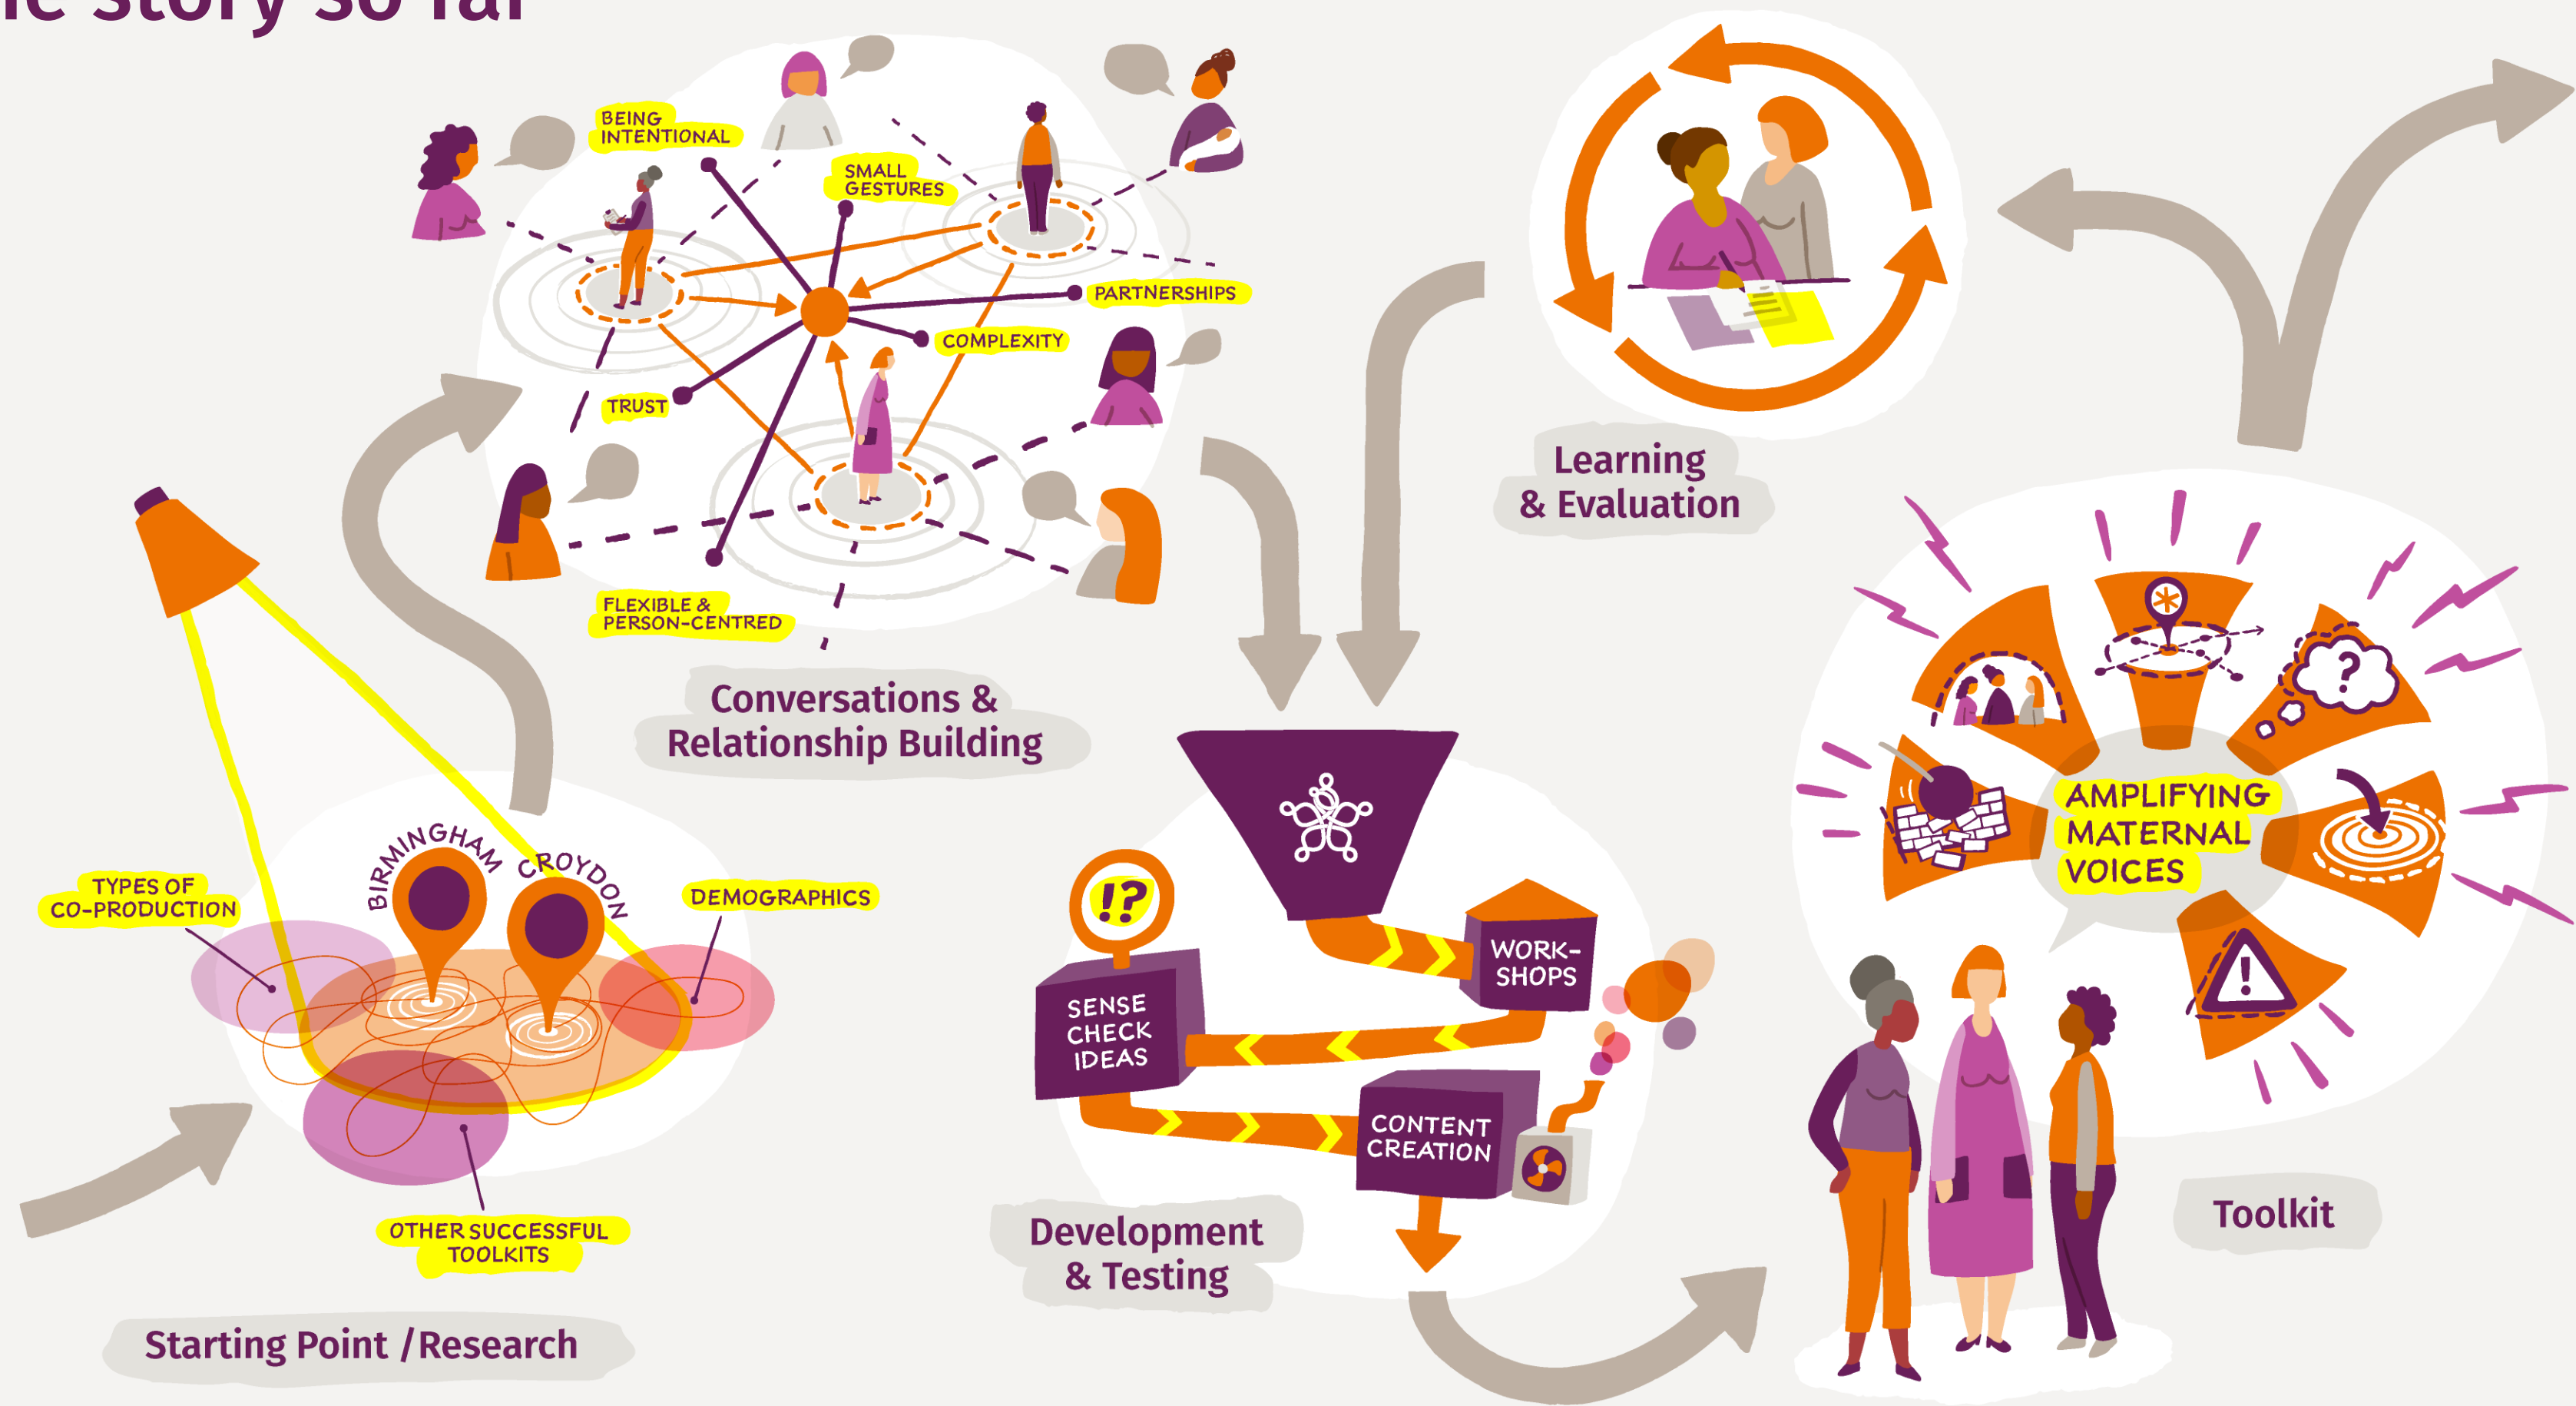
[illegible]e Story so far

BEING INTENTIONAL

SMALL GESTURES

PARTNERSHIPS

COMPLEXITY

TRUST

FLEXIBLE & PERSON-CENTRED

Conversations & Relationship Building

Learning & Evaluation

BIRMINGHAM

CROYDON

TYPES OF CO-PRODUCTION

DEMOGRAPHICS

OTHER SUCCESSFUL TOOLKITS

Starting Point / Research

!?

SENSE CHECK IDEAS

WORK-SHOPS

CONTENT CREATION

Development & Testing

?

!

AMPLIFYING MATERNAL VOICES

Toolkit